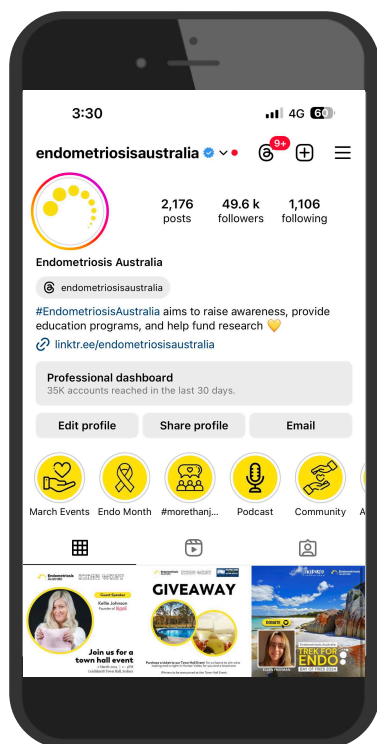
3:30

4G 60

endometriosisaustralia

9+

2,176 posts

49.6 k followers

1,106 following

Endometriosis Australia

endometriosisaustralia

#EndometriosisAustralia aims to raise awareness, provide education programs, and help fund research 💛

linktr.ee/endometriosisaustralia

Professional dashboard
35K accounts reached in the last 30 days.

Edit profile

Share profile

Email

March Events

Endo Month

#morethanj...

Podcast

Community

Guest Speaker

Kellie Johnson

Join us for a town hall event

GIVEAWAY

DONATE

TREK FOR ENDO